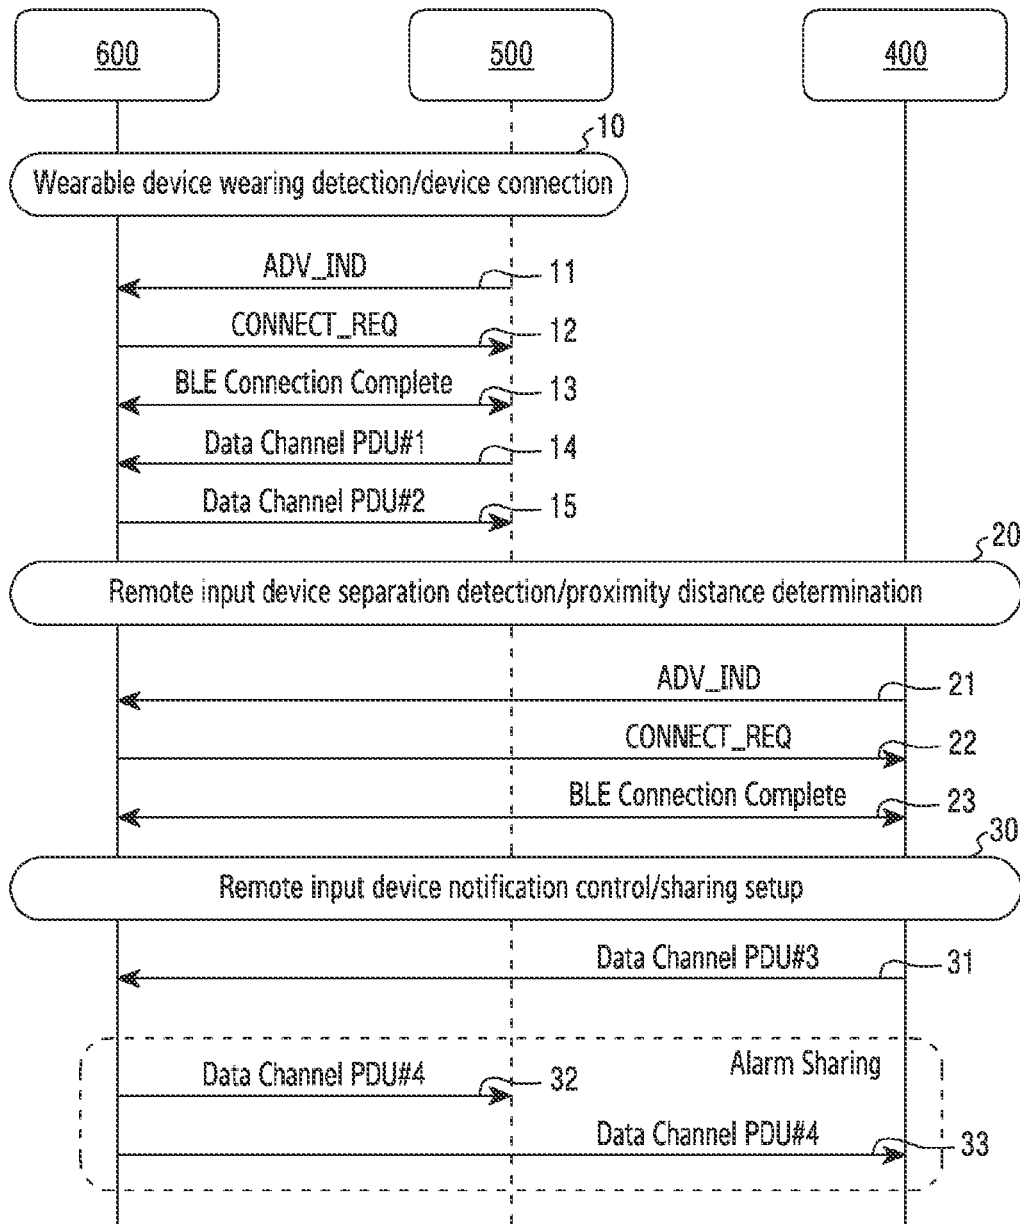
600

500

400

10

Wearable device wearing detection/device connection

ADV_IND

11

CONNECT_REQ

12

BLE Connection Complete

13

Data Channel PDU#1

14

Data Channel PDU#2

15

20

Remote input device separation detection/proximity distance determination

ADV_IND

21

CONNECT_REQ

22

BLE Connection Complete

23

30

Remote input device notification control/sharing setup

Data Channel PDU#3

31

Alarm Sharing

Data Channel PDU#4

32

Data Channel PDU#4

33